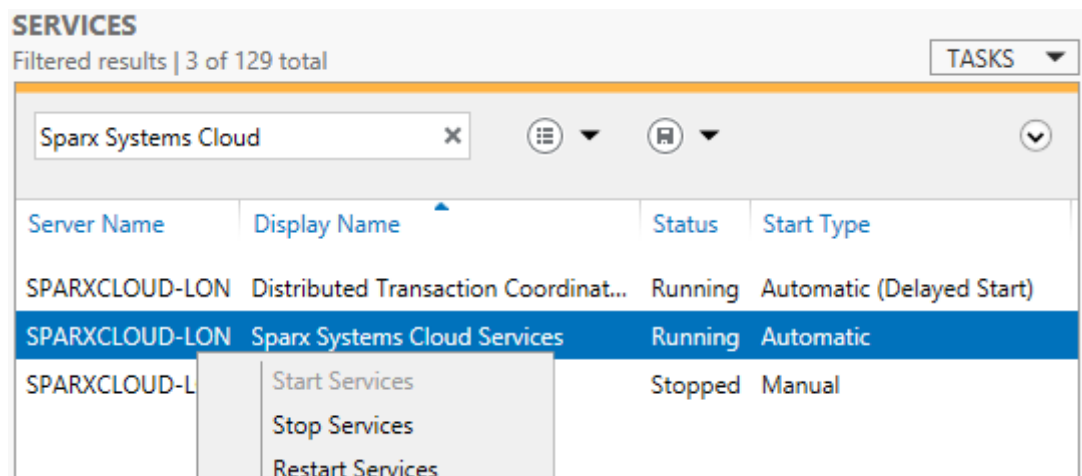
SERVICES
Filtered results | 3 of 129 total

TASKS

Sparx Systems Cloud

| Server Name | Display Name | Status | Start Type |
|---|---|---|---|
| SPARXCLOUD-LON | Distributed Transaction Coordinat... | Running | Automatic (Delayed Start) |
| SPARXCLOUD-LON | Sparx Systems Cloud Services | Running | Automatic |
| SPARXCLOUD-L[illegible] | | Stopped | Manual |

Start Services
Stop Services
Restart Services